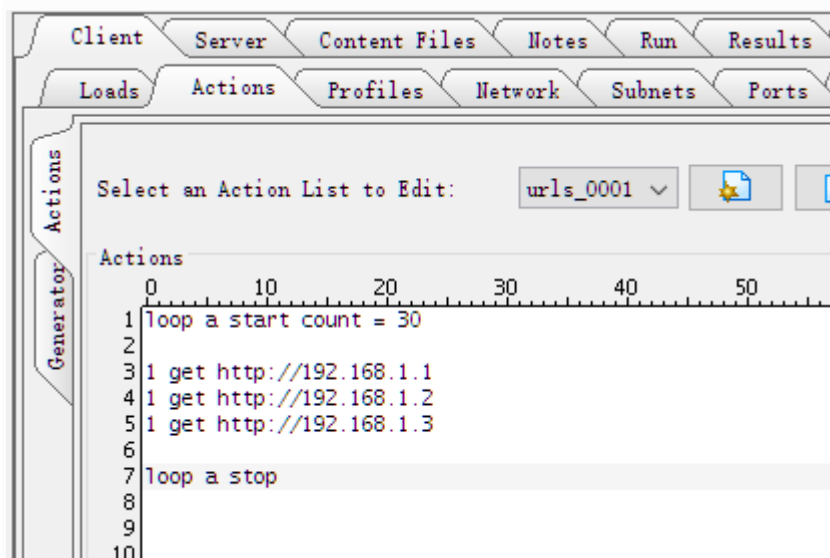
Client Server Content Files Notes Run Results
Loads Actions Profiles Network Subnets Ports
Actions Generator

Select an Action List to Edit: urls_0001

Actions
0 10 20 30 40 50

1 loop a start count = 30
2
3 1 get http://192.168.1.1
4 1 get http://192.168.1.2
5 1 get http://192.168.1.3
6
7 loop a stop
8
9
10